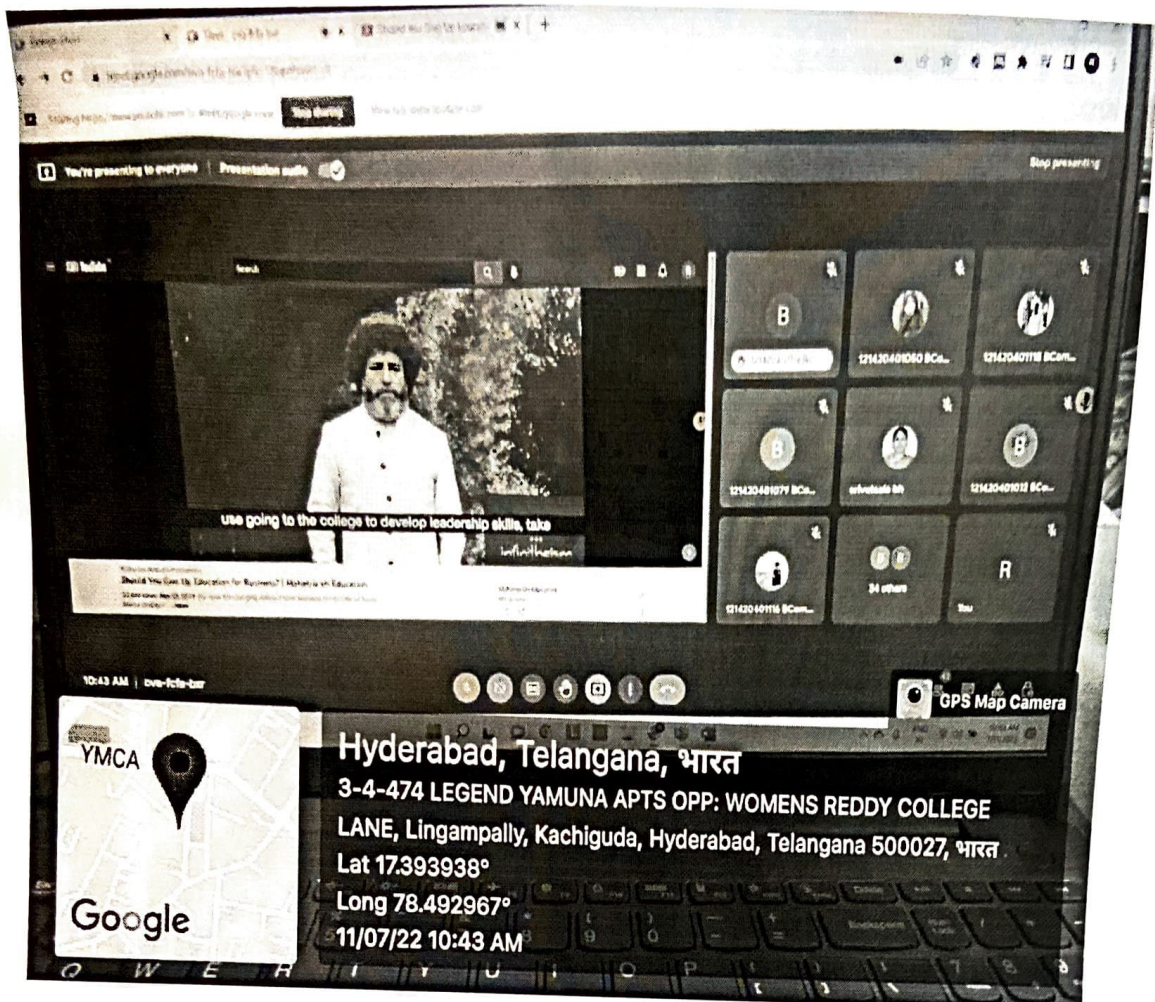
You're presenting to everyone | Presentation audio

Stop presenting

YouTube

Search

use going to the college to develop leadership skills, take

Should You Give Up Education for Business? | Mahatria on Education

B

121420401050 BCo...

121420401118 BCom...

121420401079 BCo...

srivatsala bh

121420401012 BCo...

121420401116 BCom...

24 others

R

You

10:43 AM | cve-fcfe-bzr

GPS Map Camera

YMCA

Google

Hyderabad, Telangana, भारत

3-4-474 LEGEND YAMUNA APTS OPP: WOMENS REDDY COLLEGE LANE, Lingampally, Kachiguda, Hyderabad, Telangana 500027, भारत

Lat 17.393938°

Long 78.492967°

11/07/22 10:43 AM

Q W E R T Y U I O P